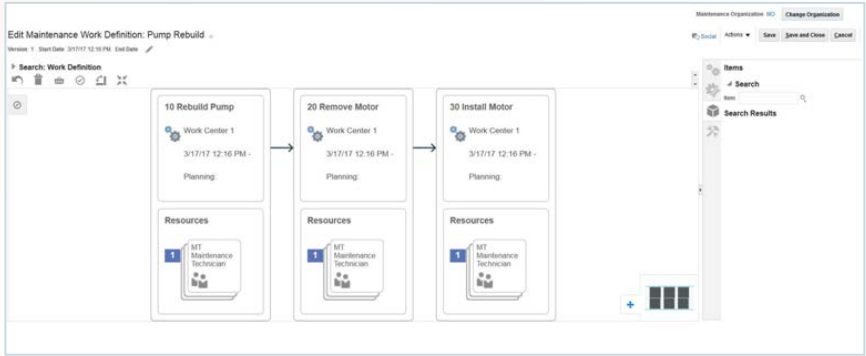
Maintenance Organization M1 Change Organization

Edit Maintenance Work Definition: Pump Rebuild

Version 1 Start Date 3/17/17 12:16 PM End Date

Social Actions Save Save and Close Cancel

Search: Work Definition

10 Rebuild Pump

Work Center 1

3/17/17 12:16 PM -

Planning:

Resources

1 MT Maintenance Technician

20 Remove Motor

Work Center 1

3/17/17 12:16 PM -

Planning:

Resources

1 MT Maintenance Technician

30 Install Motor

Work Center 1

3/17/17 12:16 PM -

Planning:

Resources

1 MT Maintenance Technician

Items

Search

Item

Search Results